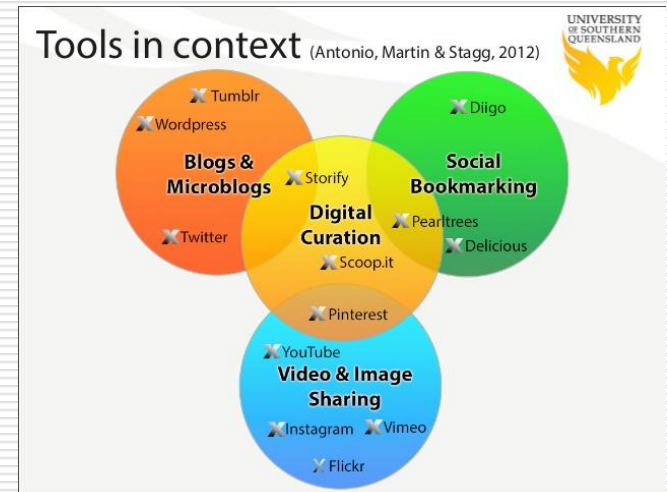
Tools in context (Antonio, Martin & Stagg, 2012)

UNIVERSITY OF SOUTHERN QUEENSLAND

Tumblr
Wordpress
Blogs & Microblogs
Twitter

Diigo
Social Bookmarking
Pearltrees
Delicious

Storify
Digital Curation
Scoop.it
Pinterest

YouTube
Video & Image Sharing
Instagram
Vimeo
Flickr